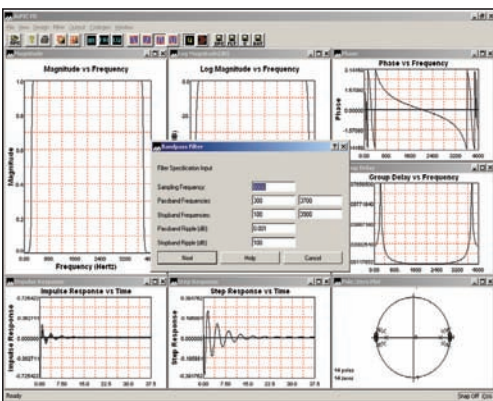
Magnitude vs Frequency

Magnitude

Frequency (Hertz)

0.00 800 1600 2400 3200 4000

Log Magnitude vs Frequency

Phase vs Frequency

Phase

0.00 800 1600 2400 3200 4000

Group Delay vs Frequency

0.00 800 1600 2400 3200 4000

Bandpass Filter

Filter Specification Input

Sampling Frequency 8000

Passband Frequencies 300 3700

Stopband Frequencies 100 3900

Passband Ripple (dB) 0.001

Stopband Ripple (dB) 100

Next Help Cancel

Impulse Response vs Time

Impulse Response

0.00 7.50 15.0 22.5 30.0 37.5

Step Response vs Time

Step Response

0.00 7.50 15.0 22.5 30.0 37.5

Ready